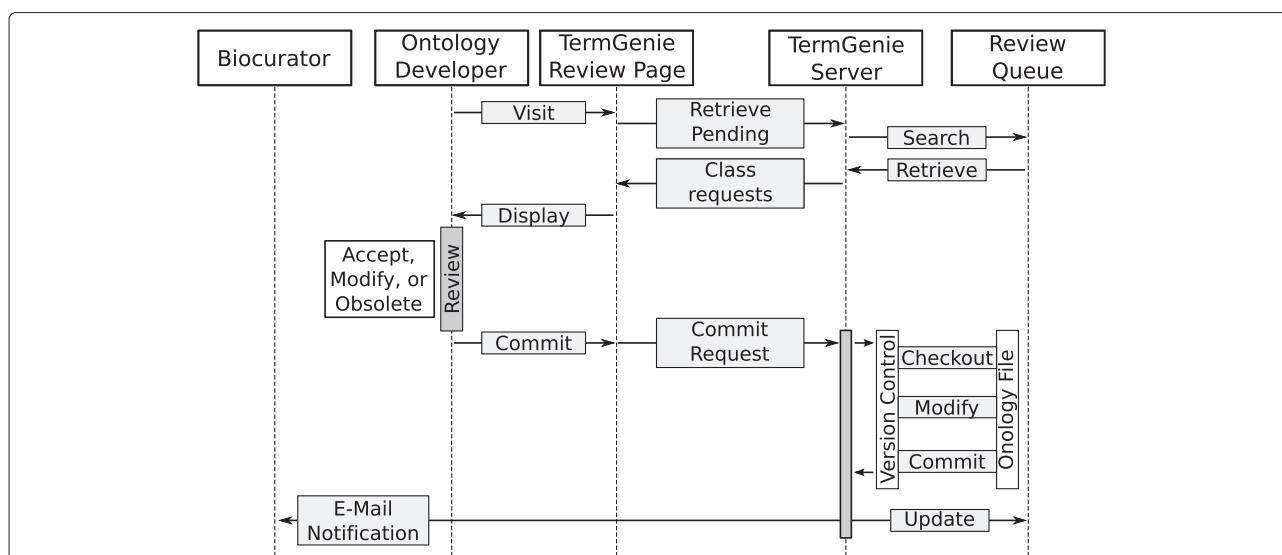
Biocurator

Ontology Developer

TermGenie Review Page

TermGenie Server

Review Queue

Visit

Retrieve Pending

Search

Class requests

Retrieve

Display

Accept, Modify, or Obsolete

Review

Commit

Commit Request

Version Control

Checkout

Modify

Commit

Onology File

E-Mail Notification

Update